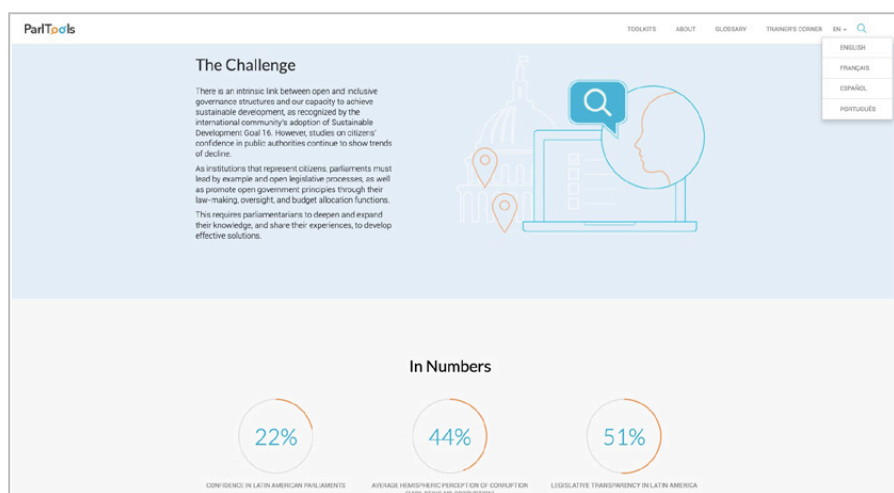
ParlTools

TOOLKITS ABOUT GLOSSARY TRAINER'S CORNER EN

ENGLISH
FRANÇAIS
ESPAÑOL
PORTUGUÊS

The Challenge

There is an intrinsic link between open and inclusive governance structures and our capacity to achieve sustainable development, as recognized by the international community's adoption of Sustainable Development Goal 16. However, studies on citizens' confidence in public authorities continue to show trends of decline.

As institutions that represent citizens, parliaments must lead by example and open legislative processes, as well as promote open government principles through their law-making, oversight, and budget allocation functions.

This requires parliamentarians to deepen and expand their knowledge, and share their experiences, to develop effective solutions.

In Numbers

22%
CONFIDENCE IN LATIN AMERICAN PARLIAMENTS

44%
AVERAGE HEMISPHERIC PERCEPTION OF CORRUPTION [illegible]

51%
LEGISLATIVE TRANSPARENCY IN LATIN AMERICA